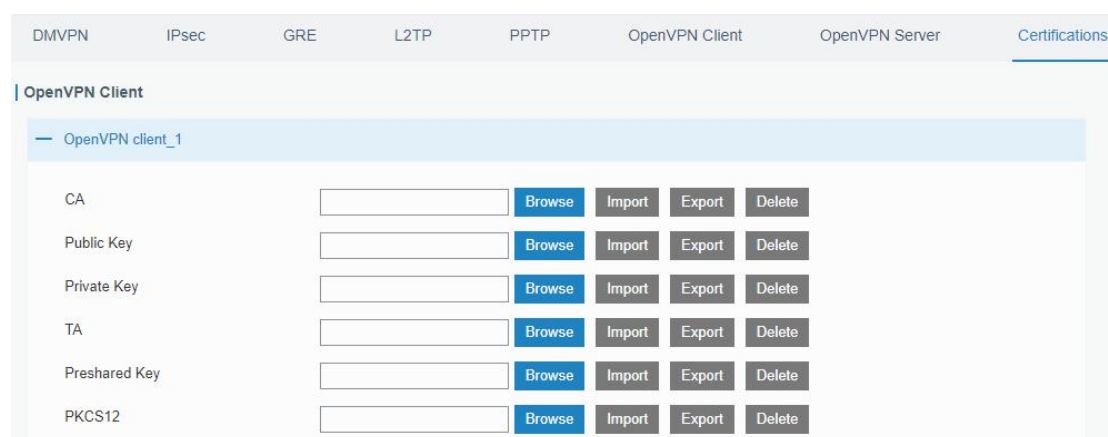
DMVPN IPsec GRE L2TP PPTP OpenVPN Client OpenVPN Server Certifications

OpenVPN Client

— OpenVPN client_1

| | | | | |
|---|---|---|---|---|
| CA | Browse | Import | Export | Delete |
| Public Key | Browse | Import | Export | Delete |
| Private Key | Browse | Import | Export | Delete |
| TA | Browse | Import | Export | Delete |
| Preshared Key | Browse | Import | Export | Delete |
| PKCS12 | Browse | Import | Export | Delete |